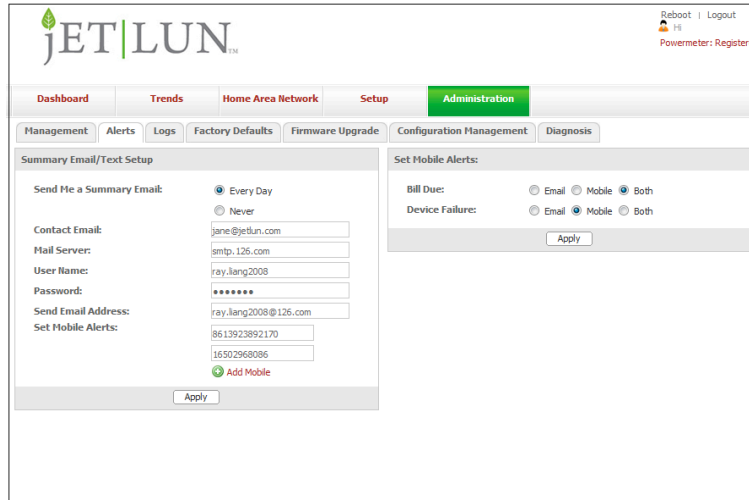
jET|LUN TM

Reboot | Logout
Hi
Powermeter: Register

Dashboard
Trends
Home Area Network
Setup
Administration

Management
Alerts
Logs
Factory Defaults
Firmware Upgrade
Configuration Management
Diagnosis

Summary Email/Text Setup

Send Me a Summary Email: Every Day
Never
Contact Email: jane@jetlun.com
Mail Server: smtp.126.com
User Name: ray.liang2008
Password: •••••••
Send Email Address: ray.liang2008@126.com
Set Mobile Alerts: 8613923892170
16502968086
Add Mobile
Apply

Set Mobile Alerts:

Bill Due: Email Mobile Both
Device Failure: Email Mobile Both
Apply